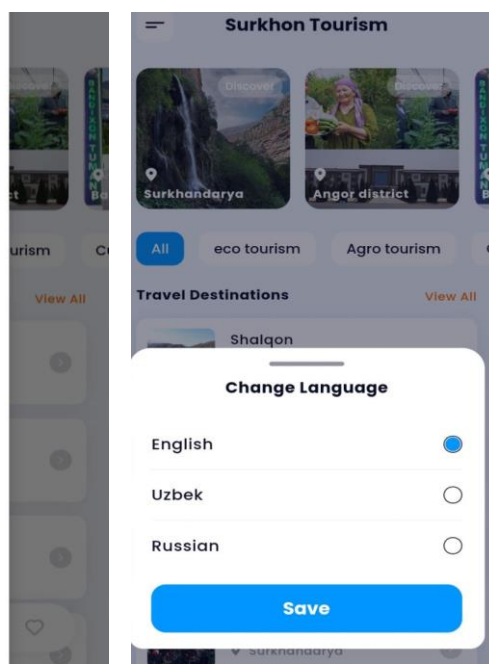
ct

urism C

View All

Surkhon Tourism

Discover

Discover

Surkhandarya

Angor district

All

eco tourism

Agro tourism

Travel Destinations

View All

Shalqon

Change Language

English

Uzbek

Russian

Save

Surkhandarya